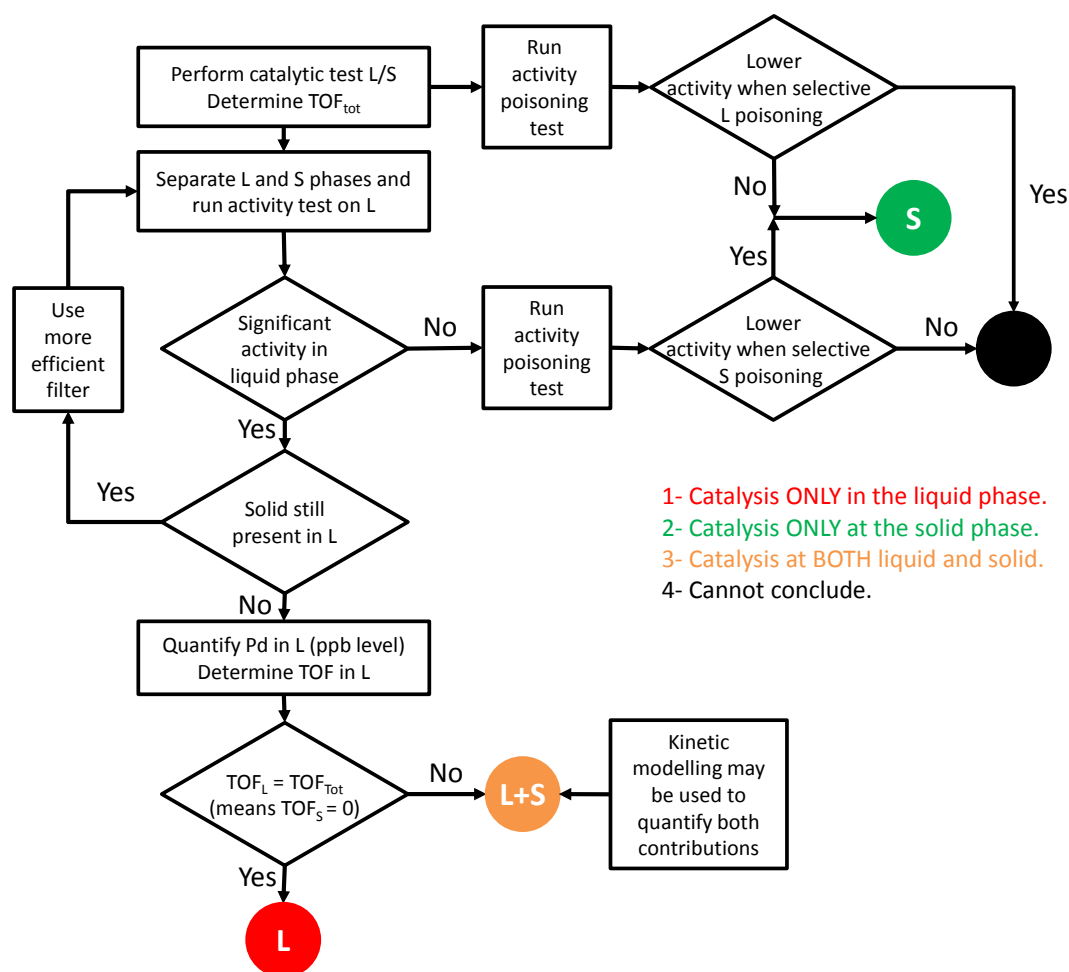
Perform catalytic test L/S
Determine TOF$_{tot}$

Run activity poisoning test

Lower activity when selective L poisoning

Yes

No

S

Yes

Separate L and S phases and run activity test on L

Use more efficient filter

Significant activity in liquid phase

No

Run activity poisoning test

Lower activity when selective S poisoning

No

Yes

Yes

Solid still present in L

1- Catalysis ONLY in the liquid phase.
2- Catalysis ONLY at the solid phase.
3- Catalysis at BOTH liquid and solid.
4- Cannot conclude.

No

Quantify Pd in L (ppb level)
Determine TOF in L

Kinetic modelling may be used to quantify both contributions

TOF$_L$ = TOF$_{Tot}$
(means TOF$_S$ = 0)

No

L+S

Yes

L